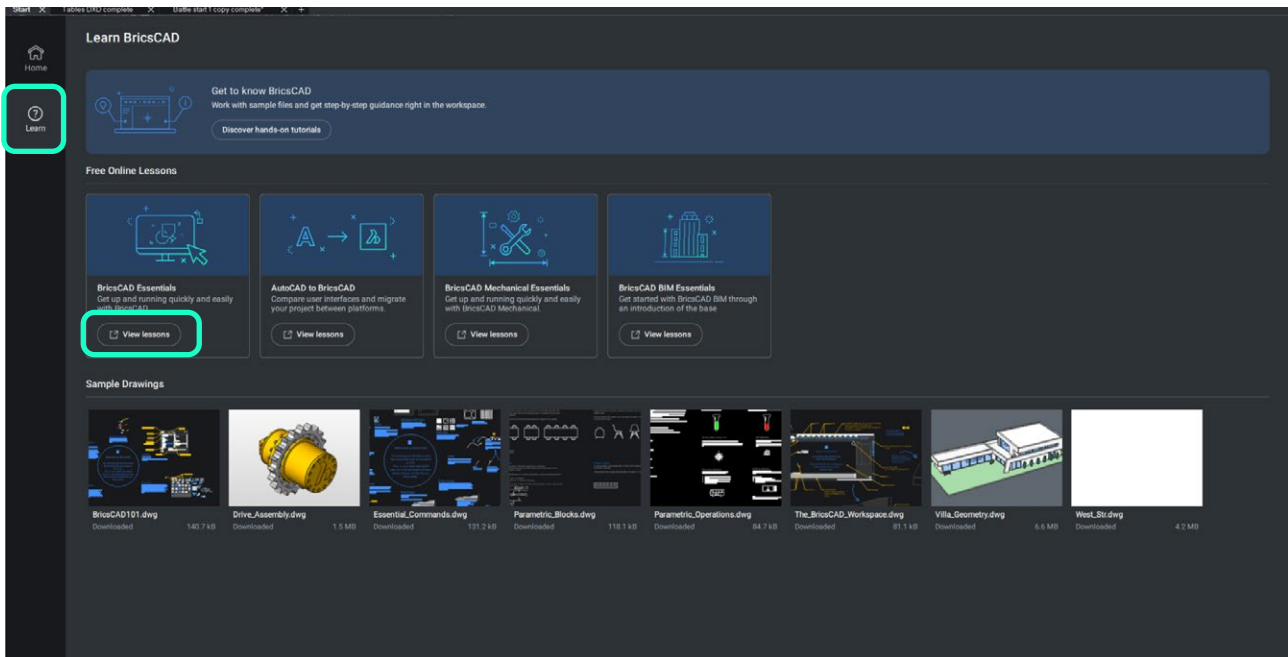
Start ×   Tables DRO complete ×   Battle start 1 copy complete* ×   +

Home

Learn

Learn BricsCAD

Get to know BricsCAD
Work with sample files and get step-by-step guidance right in the workspace.
Discover hands-on tutorials

Free Online Lessons

BricsCAD Essentials
Get up and running quickly and easily with BricsCAD
View lessons

AutoCAD to BricsCAD
Compare user interfaces and migrate your project between platforms.
View lessons

BricsCAD Mechanical Essentials
Get up and running quickly and easily with BricsCAD Mechanical.
View lessons

BricsCAD BIM Essentials
Get started with BricsCAD BIM through an introduction of the base
View lessons

Sample Drawings

BricsCAD101.dwg
Downloaded 140.7 kB

Drive_Assembly.dwg
Downloaded 1.5 MB

Essential_Commands.dwg
Downloaded 131.2 kB

Parametric_Blocks.dwg
Downloaded 118.1 kB

Parametric_Operations.dwg
Downloaded 84.7 kB

The_BricsCAD_Workspace.dwg
Downloaded 81.1 kB

Villa_Geometry.dwg
Downloaded 6.6 MB

West_Str.dwg
Downloaded 4.2 MB